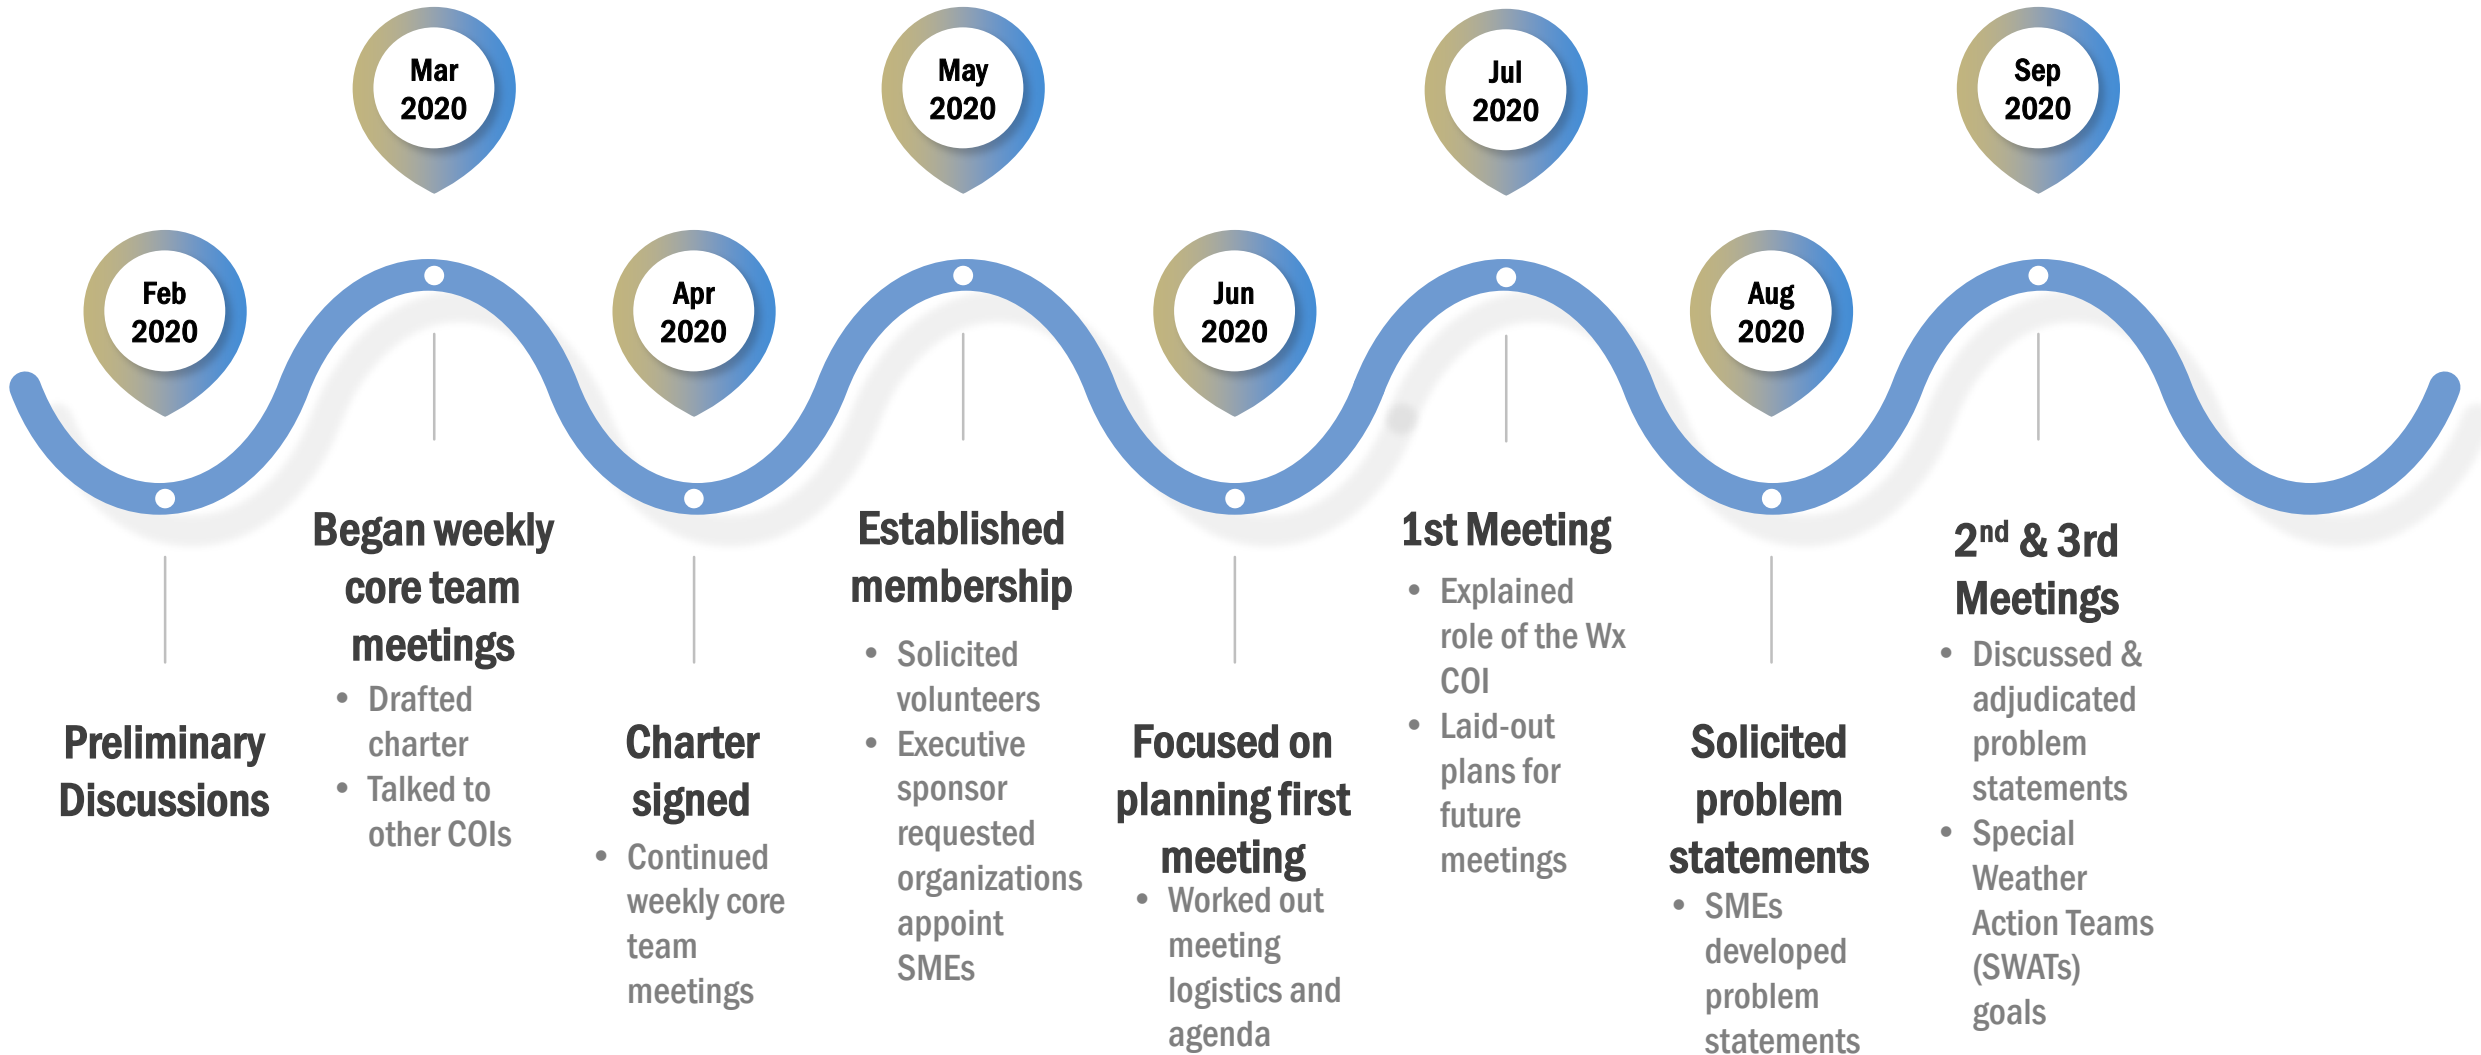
Feb 2020

Preliminary Discussions

Mar 2020

Began weekly core team meetings

- Drafted charter
- Talked to other COIs

Apr 2020

Charter signed

- Continued weekly core team meetings

May 2020

Established membership

- Solicited volunteers
- Executive sponsor requested organizations appoint SMEs

Jun 2020

Focused on planning first meeting

- Worked out meeting logistics and agenda

Jul 2020

1st Meeting

- Explained role of the Wx COI
- Laid-out plans for future meetings

Aug 2020

Solicited problem statements

- SMEs developed problem statements

Sep 2020

2$^{nd}$ & 3rd Meetings

- Discussed & adjudicated problem statements
- Special Weather Action Teams (SWATs) goals